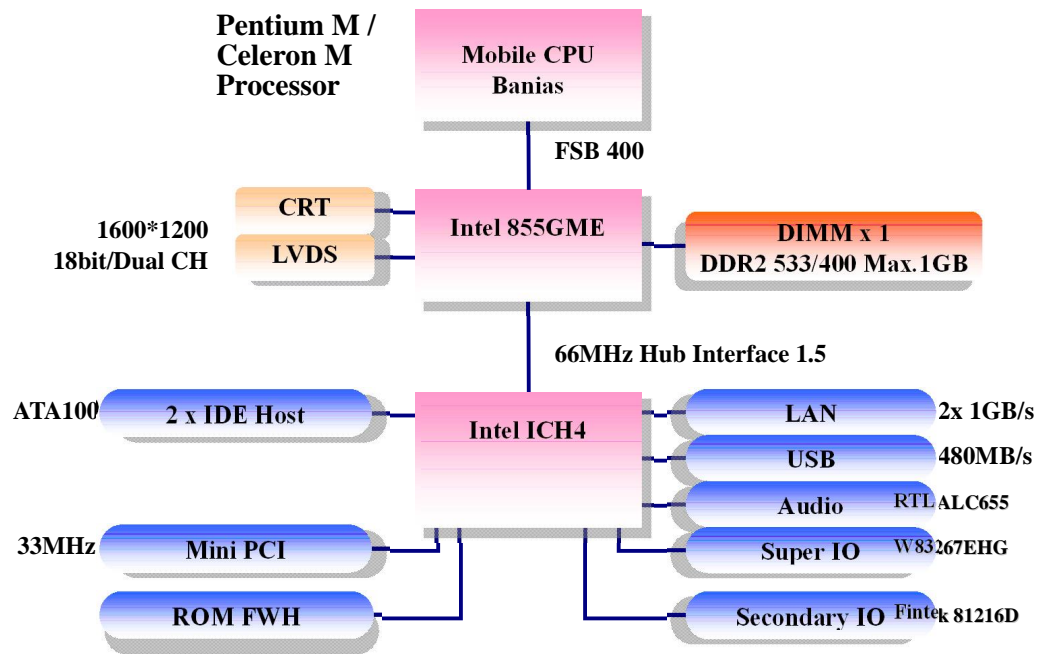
Pentium M / Celeron M Processor

Mobile CPU
Banias

FSB 400

CRT

LVDS

1600*1200
18bit/Dual CH

Intel 855GME

DIMM x 1
DDR2 533/400 Max.1GB

66MHz Hub Interface 1.5

ATA100

2 x IDE Host

Intel ICH4

LAN

2x 1GB/s

USB

480MB/s

Audio

RTL ALC655

33MHz

Mini PCI

Super IO

W83267EHG

ROM FWH

Secondary IO

Fintek 81216D